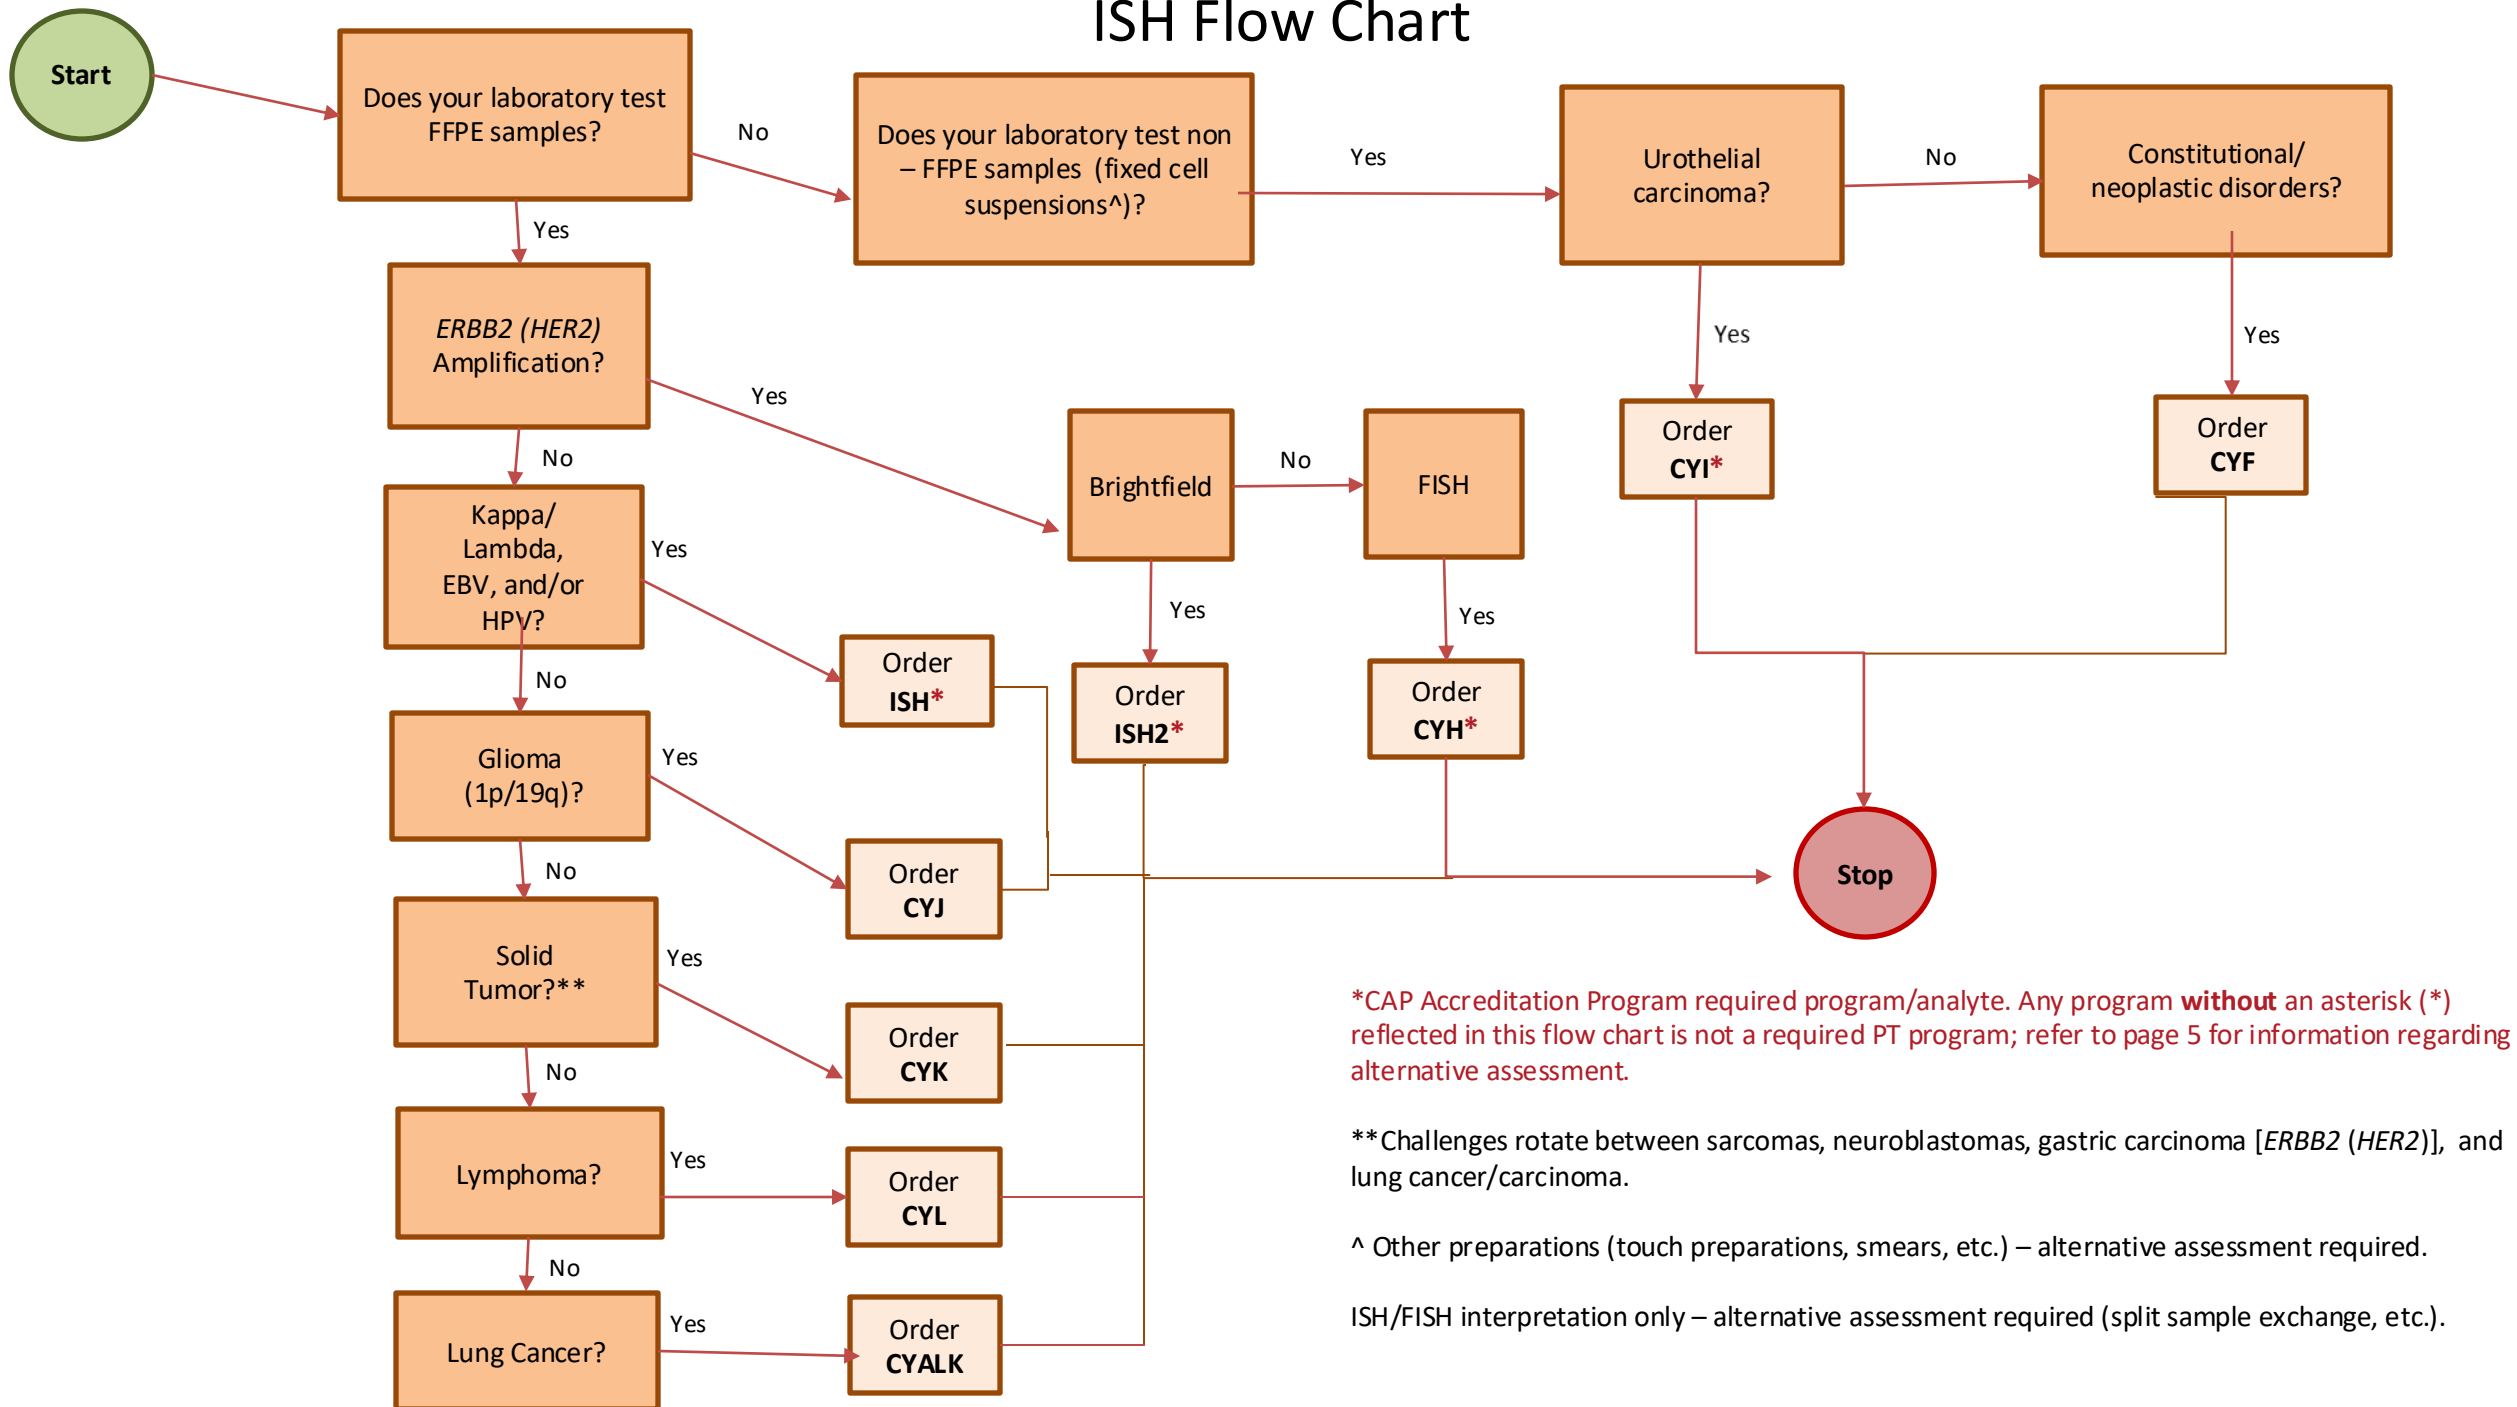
ISH Flow Chart

Start

Does your laboratory test FFPE samples?

No

Does your laboratory test non – FFPE samples (fixed cell suspensions^)?

Yes

Urothelial carcinoma?

No

Constitutional/ neoplastic disorders?

Yes

ERBB2 (HER2) Amplification?

Yes

Yes

Yes

Order CYI*

Order CYF

Brightfield

No

FISH

No

Kappa/ Lambda, EBV, and/or HPV?

Yes

Yes

Yes

Order ISH*

Order ISH2*

Order CYH*

No

Glioma (1p/19q)?

Yes

Order CYJ

Stop

No

Solid Tumor?**

Yes

Order CYK

No

Lymphoma?

Yes

Order CYL

No

Lung Cancer?

Yes

Order CYALK

*CAP Accreditation Program required program/analyte. Any program **without** an asterisk (*) reflected in this flow chart is not a required PT program; refer to page 5 for information regarding alternative assessment.

**Challenges rotate between sarcomas, neuroblastomas, gastric carcinoma [ERBB2 (HER2)], and lung cancer/carcinoma.

^ Other preparations (touch preparations, smears, etc.) – alternative assessment required.

ISH/FISH interpretation only – alternative assessment required (split sample exchange, etc.).